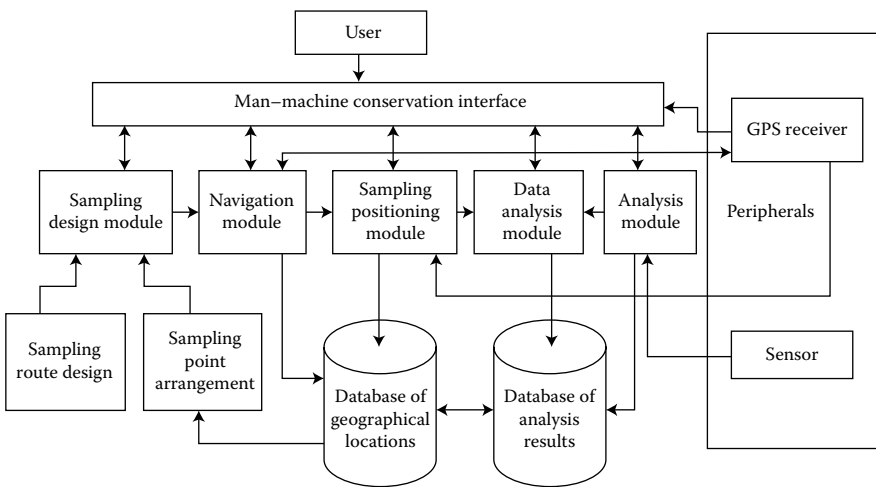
User

Man–machine conservation interface

GPS receiver

Sampling design module

Navigation module

Sampling positioning module

Data analysis module

Analysis module

Peripherals

Sampling route design

Sampling point arrangement

Database of geographical locations

Database of analysis results

Sensor